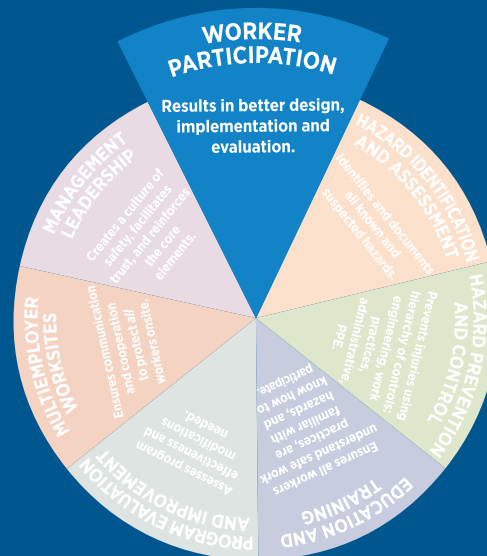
WORKER PARTICIPATION

Results in better design, implementation and evaluation.

HAZARD IDENTIFICATION AND ASSESSMENT

Identifies and documents all known and suspected hazards.

HAZARD PREVENTION AND CONTROL

Prevents injuries using hierarchy of controls: engineering, work practices, administrative, PPE.

EDUCATION AND TRAINING

Ensures all workers understand safe work practices, are familiar with hazards, and know how to participate.

PROGRAM EVALUATION AND IMPROVEMENT

Assesses program effectiveness and modifications needed.

MULTIEMPLOYER WORKSITES

Ensures communication and cooperation to protect all workers onsite.

MANAGEMENT LEADERSHIP

Creates a culture of safety, facilitates trust, and reinforces the core elements.